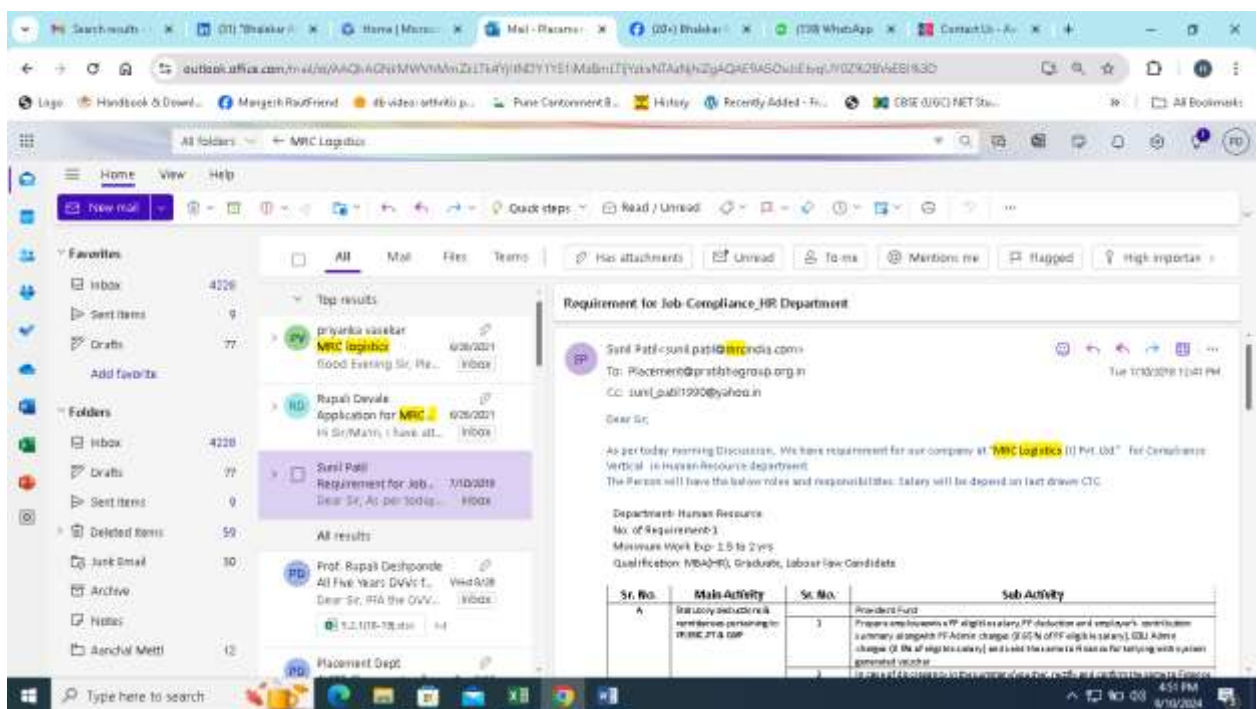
Search results | (31) "Bhaskar | Home | Microsoft | Mail - Placement | (20+) Bhaskar | (138) WhatsApp | Contact Us - A

outlook.office.com/mail/id/AAQkAGNkMWVhMmZiLTk4YjItNDY1YS1iMaBmLTFjYzkxNTAaNjNzZgAQAE9A5OxzEbqU%2BVsESI%3D

Logo | Handbook & Downl... | Margesh RoutFriend | db video: arthritis p... | Pune Cantonment B... | History | Recently Added - Fr... | CBSE (UGC) NET Stu... | All Bookmarks

All folders | MRC Logistics

Home | View | Help

New mail | Quick steps | Read / Unread

Favorites
Inbox 4228
Sent Items 9
Drafts 77
Add favorite

Folders
Inbox 4228
Drafts 77
Sent Items 9
Deleted Items 59
Junk Email 30
Archive
Notes
Aanchal Metti 12

All | Mail | Files | Teams | Has attachments | Unread | To me | Mentions me | Flagged | High importan

Top results

priyanka vasekar
MRC logistics 6/28/2021
Good Evening Sir, Ple... Inbox

Rupali Devale
Application for MRC ... 6/28/2021
Hi Sir/Mam, I have att... Inbox

Sunil Patil
Requirement for Job... 7/10/2019
Dear Sir, As per today... Inbox

All results

Prof. Rupali Deshpande
All Five Years DVVs f... Wed 6/28
Dear Sir, PFA the DVV... Inbox

Placement Dept

Requirement for Job-Compliance_HR Department

Sunil Patil<sunil.patil@mrcindia.com>
To: Placement@pratibhagroup.org.in
Cc: sunil_patil1990@yahoo.in
Tue 7/10/2019 12:41 PM

Dear Sir,

As per today morning Discussion, We have requirement for our company at "MRC Logistics (I) Pvt. Ltd" for Compliance Vertical in Human Resource department.
The Person will have the below roles and responsibilities. Salary will be depend on last drawn CTC.

Department: Human Resource
No. of Requirement-1
Minimum Work Exp- 1.5 to 2 yrs
Qualification: MBA(HR), Graduate, Labour law Candidate

| Sr. No. | Main Activity | Sr. No. | Sub Activity |
|---|---|---|---|
| A | Statutory deductions & remittances pertaining to PF,ESIC,PT & LWF | | Provident Fund |
| | | 1 | Prepare employee wise PF eligible salary, PF deduction and employer's contribution summary alongwith PF Admin charges (0.65% of PF eligible salary), EDLI Admin charges (0.5% of eligible salary) and send the same to Finance for tallying with system generated voucher |
| | | 2 | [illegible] |

Type here to search
4:51 PM
6/10/2024